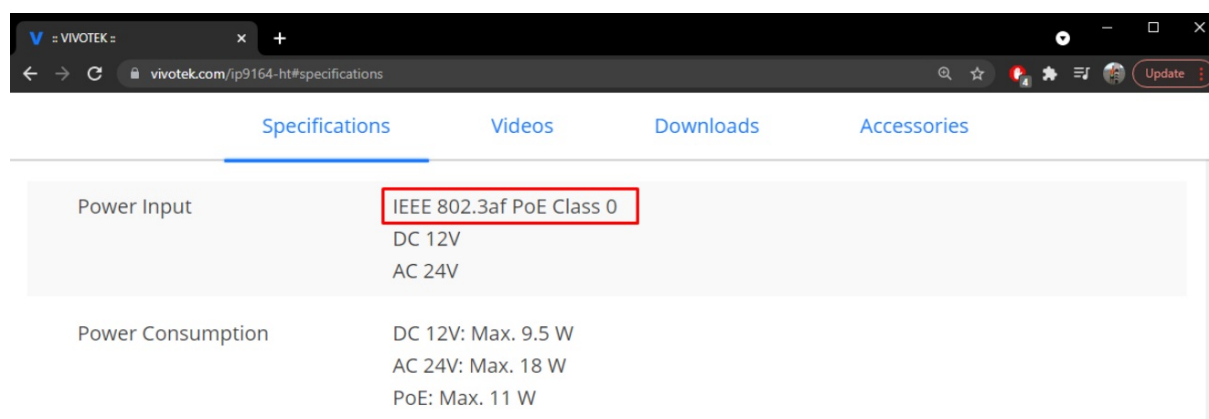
:: VIVOTEK ::
vivotek.com/ip9164-ht#specifications
Update

Specifications Videos Downloads Accessories

| | |
|---|---|
| Power Input | IEEE 802.3af PoE Class 0<br>DC 12V<br>AC 24V |
| Power Consumption | DC 12V: Max. 9.5 W<br>AC 24V: Max. 18 W<br>PoE: Max. 11 W |